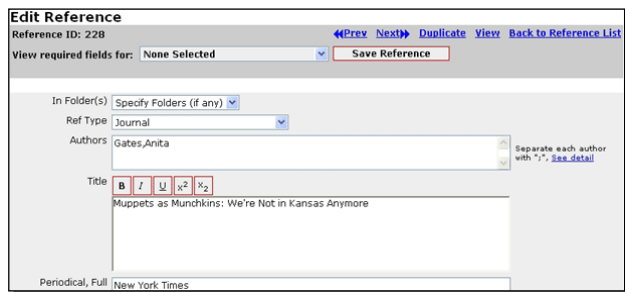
Edit Reference

Reference ID: 228

Prev Next Duplicate View Back to Reference List

View required fields for: None Selected

Save Reference

In Folder(s) Specify Folders (if any)

Ref Type Journal

Authors Gates,Anita

Separate each author with ";", See detail

Title B I U $x^2$ $x_2$

Muppets as Munchkins: We're Not in Kansas Anymore

Periodical, Full New York Times